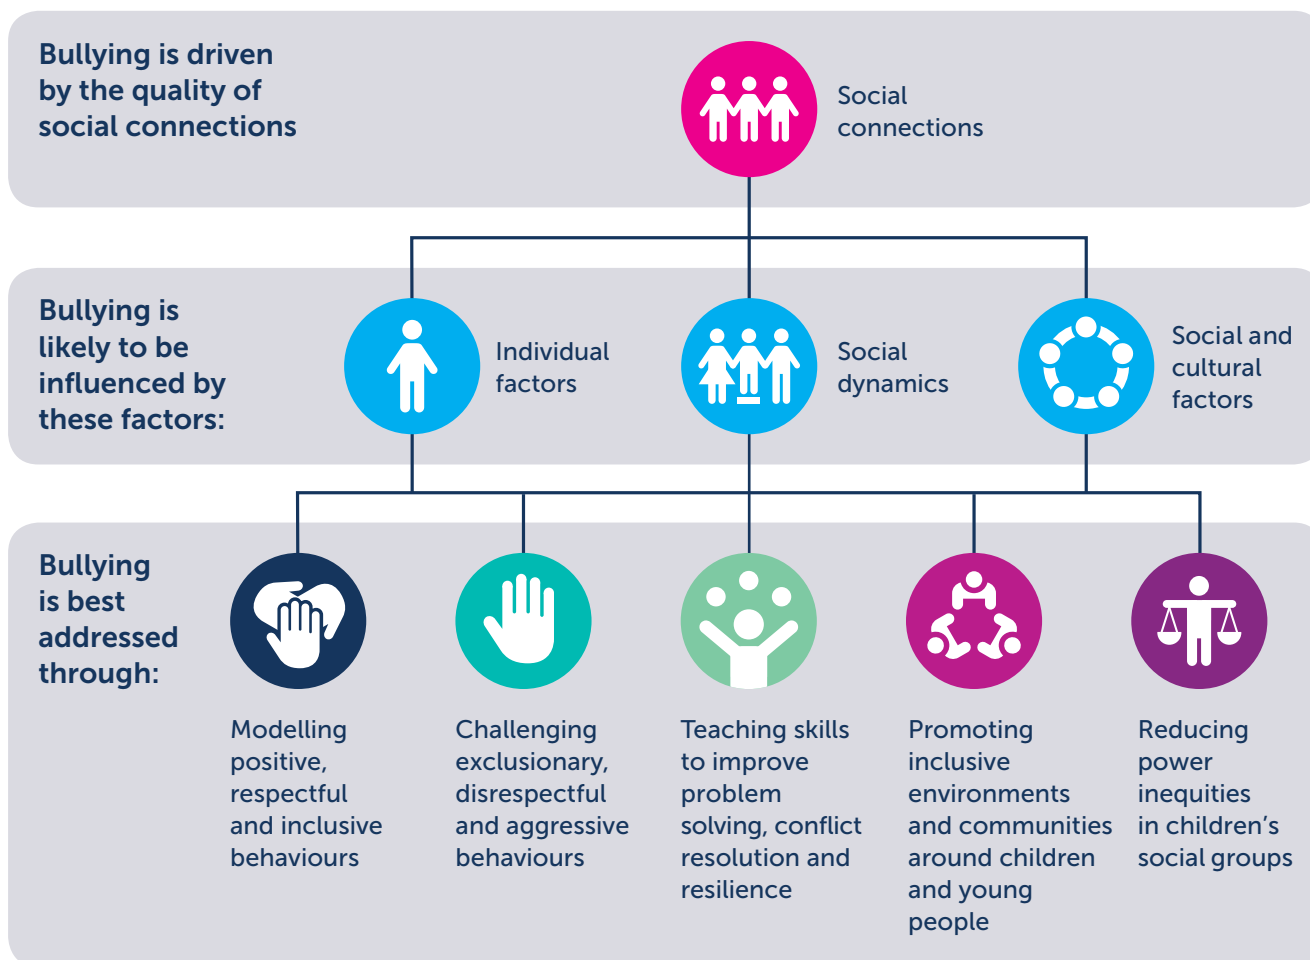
Bullying is driven by the quality of social connections

Social connections

Bullying is likely to be influenced by these factors:

Individual factors

Social dynamics

Social and cultural factors

Bullying is best addressed through:

Modelling positive, respectful and inclusive behaviours

Challenging exclusionary, disrespectful and aggressive behaviours

Teaching skills to improve problem solving, conflict resolution and resilience

Promoting inclusive environments and communities around children and young people

Reducing power inequities in children's social groups